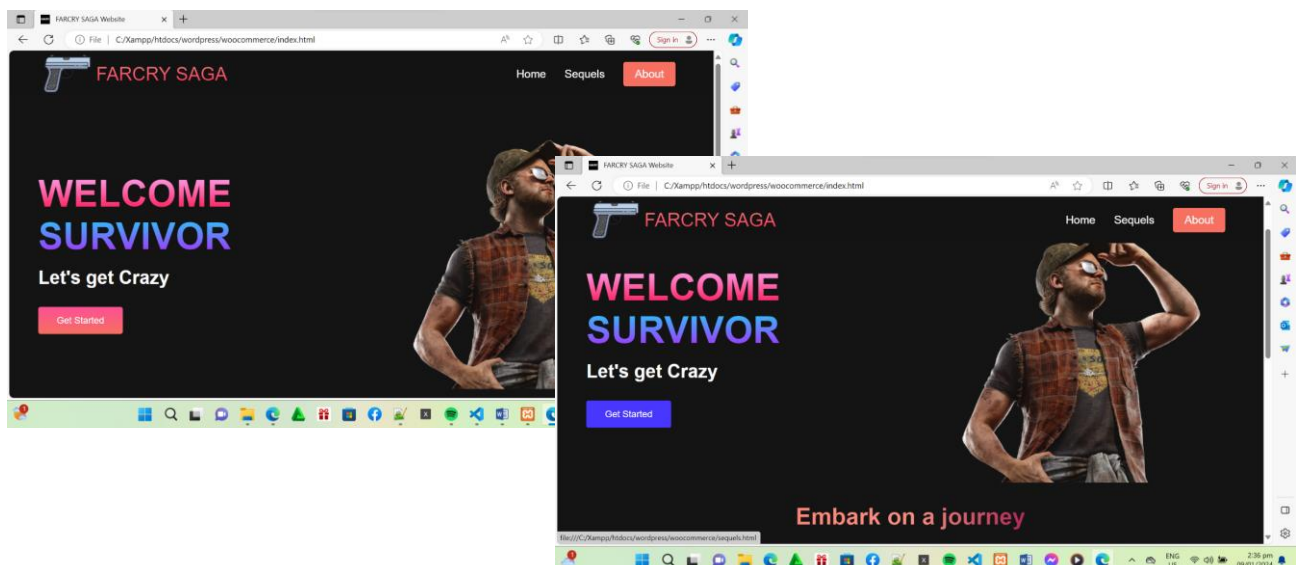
FARCRY SAGA Website

File | C:/Xampp/htdocs/wordpress/woocommerce/index.html

Sign in

FARCRY SAGA

Home Sequels About

WELCOME SURVIVOR

Let's get Crazy

Get Started

FARCRY SAGA Website

File | C:/Xampp/htdocs/wordpress/woocommerce/index.html

Sign in

FARCRY SAGA

Home Sequels About

WELCOME SURVIVOR

Let's get Crazy

Get Started

Embark on a journey

file:///C:/Xampp/htdocs/wordpress/woocommerce/sequels.html

ENG
2:36 pm